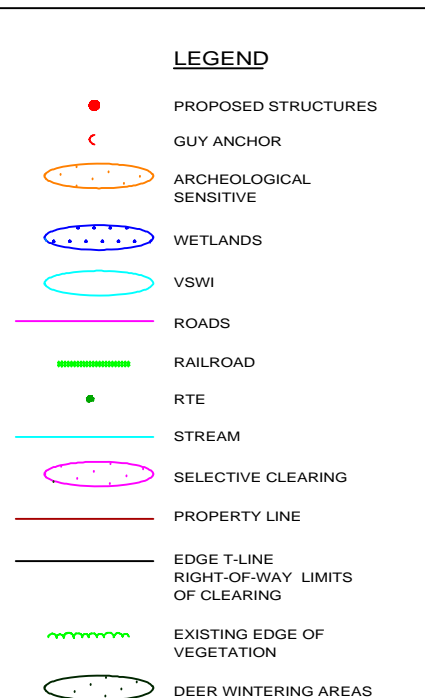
LEGEND

PROPOSED STRUCTURES

GUY ANCHOR

ARCHEOLOGICAL SENSITIVE

WETLANDS

VSWI

ROADS

RAILROAD

RTE

STREAM

SELECTIVE CLEARING

PROPERTY LINE

EDGE T-LINE RIGHT-OF-WAY LIMITS OF CLEARING

EXISTING EDGE OF VEGETATION

DEER WINTERING AREAS